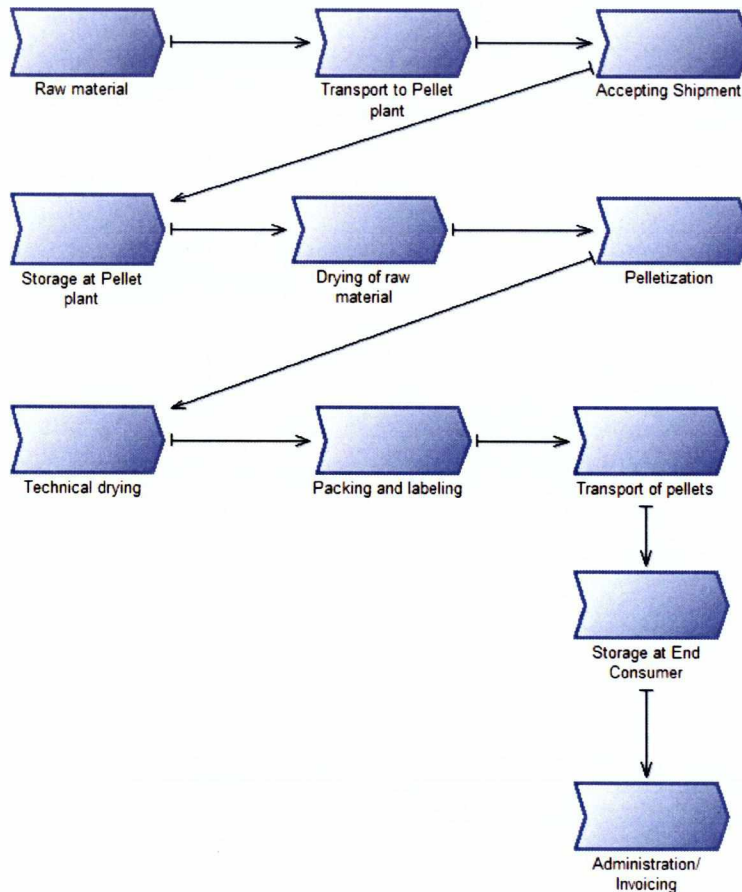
Raw material

Transport to Pellet plant

Accepting Shipment

Storage at Pellet plant

Drying of raw material

Pelletization

Technical drying

Packing and labeling

Transport of pellets

Storage at End Consumer

Administration/ Invoicing